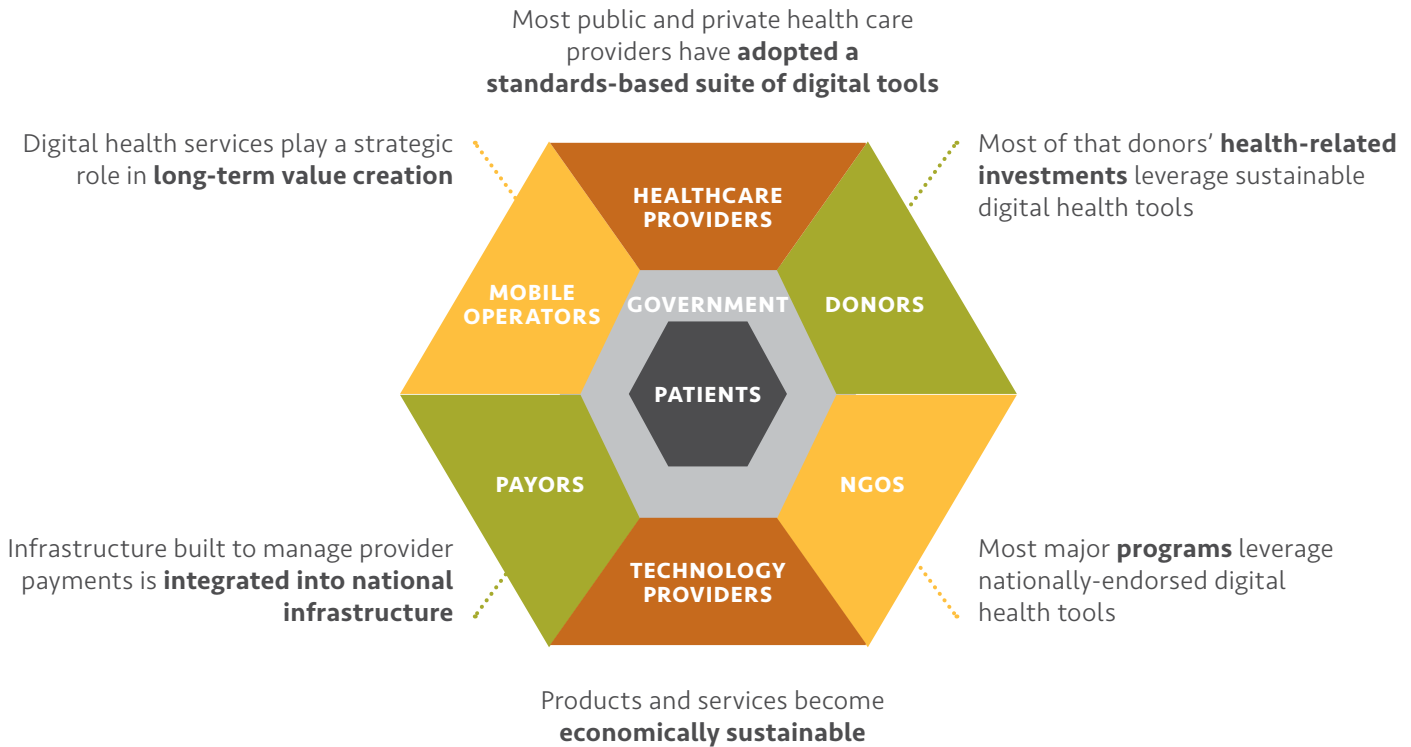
Most public and private health care providers have **adopted a standards-based suite of digital tools**

Digital health services play a strategic role in **long-term value creation**

Most of that donors' **health-related investments** leverage sustainable digital health tools

HEALTHCARE PROVIDERS

MOBILE OPERATORS

GOVERNMENT

DONORS

PATIENTS

PAYORS

NGOS

TECHNOLOGY PROVIDERS

Infrastructure built to manage provider payments is **integrated into national infrastructure**

Most major **programs** leverage nationally-endorsed digital health tools

Products and services become **economically sustainable**